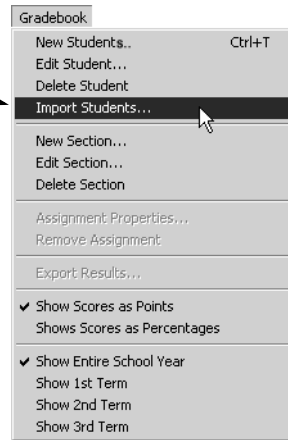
Gradebook

New Students..  Ctrl+T
Edit Student...
Delete Student
Import Students...

New Section...
Edit Section...
Delete Section

Assignment Properties...
Remove Assignment

Export Results...

✔ Show Scores as Points
Shows Scores as Percentages

✔ Show Entire School Year
Show 1st Term
Show 2nd Term
Show 3rd Term